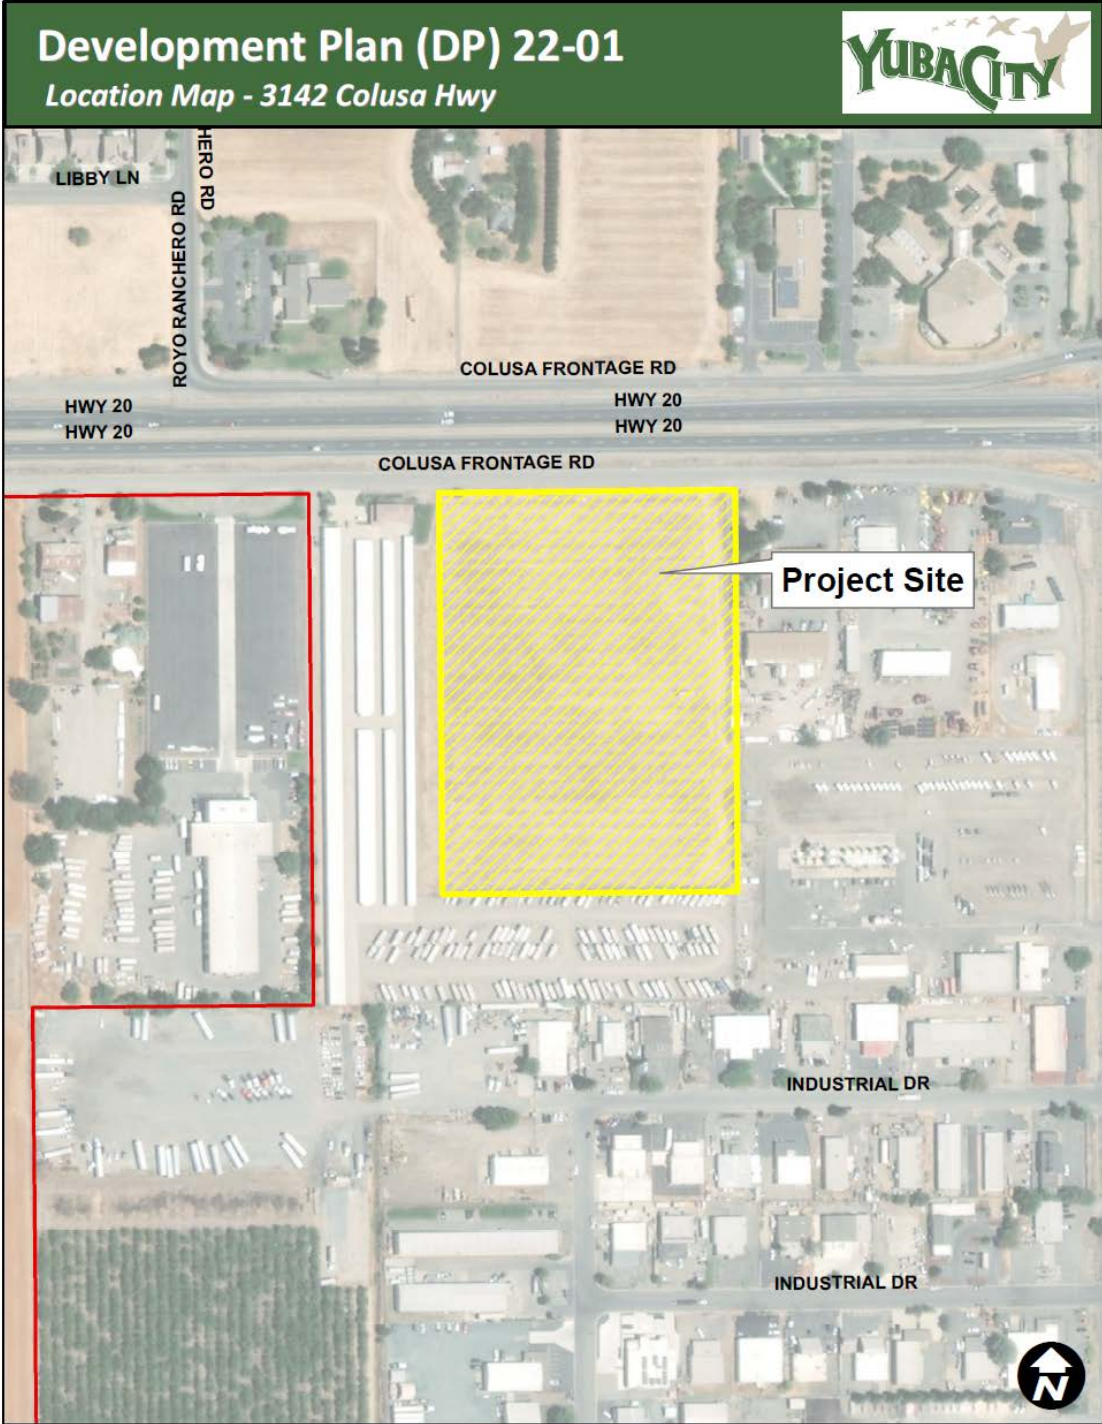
Development Plan (DP) 22-01
Location Map - 3142 Colusa Hwy

YUBA CITY

LIBBY LN
ROYO RANCHERO RD
HERO RD
COLUSA FRONTAGE RD
HWY 20
HWY 20
HWY 20
HWY 20
COLUSA FRONTAGE RD
Project Site
INDUSTRIAL DR
INDUSTRIAL DR
N